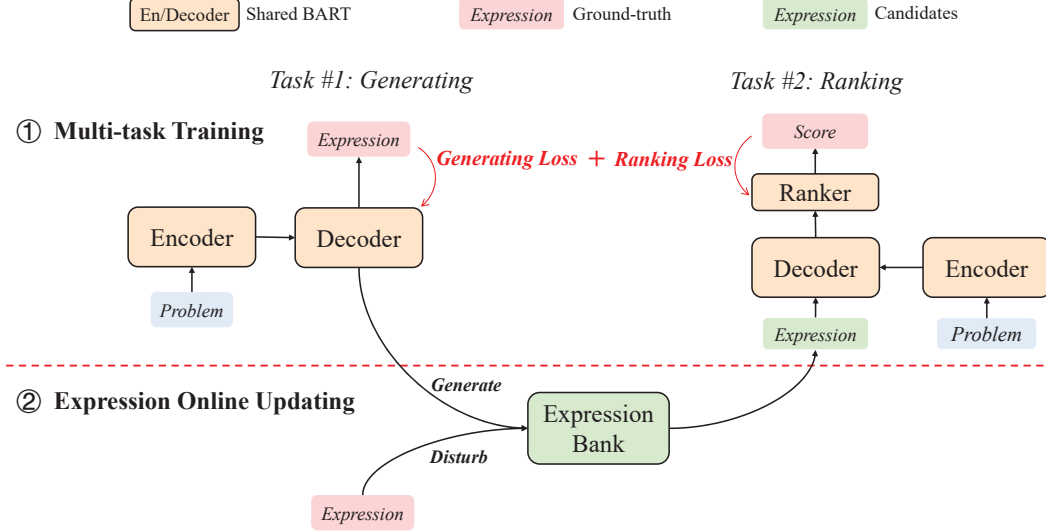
En/Decoder Shared BART
Expression Ground-truth
Expression Candidates

Task #1: Generating
Task #2: Ranking

① Multi-task Training

Expression
Generating Loss + Ranking Loss
Score
Ranker
Encoder
Decoder
Decoder
Encoder
Problem
Expression
Problem

② Expression Online Updating

Generate
Expression Bank
Disturb
Expression